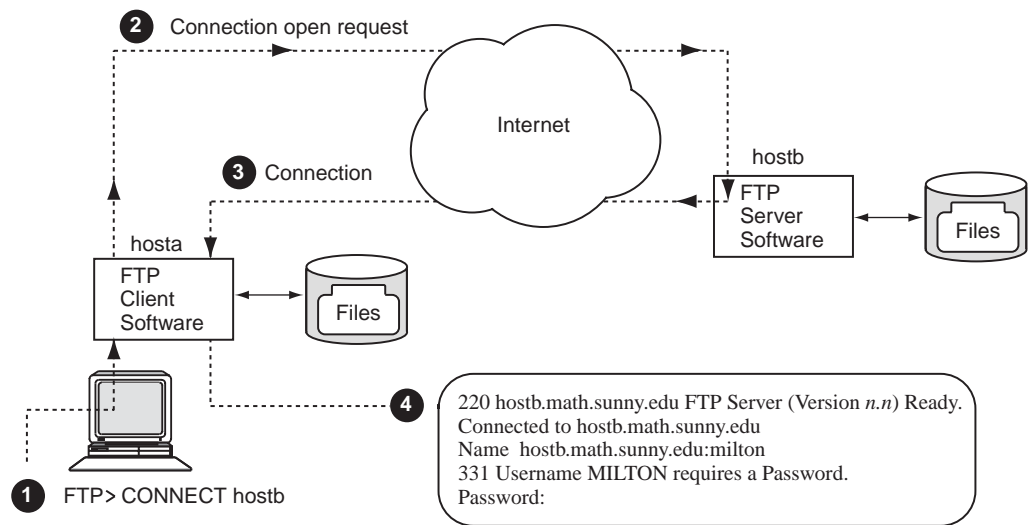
2 Connection open request

Internet

3 Connection

hostb

FTP Server Software

Files

hosta

FTP Client Software

Files

4

220 hostb.math.sunny.edu FTP Server (Version *n.n*) Ready.
Connected to hostb.math.sunny.edu
Name hostb.math.sunny.edu:milton
331 Username MILTON requires a Password.
Password:

1 FTP> CONNECT hostb